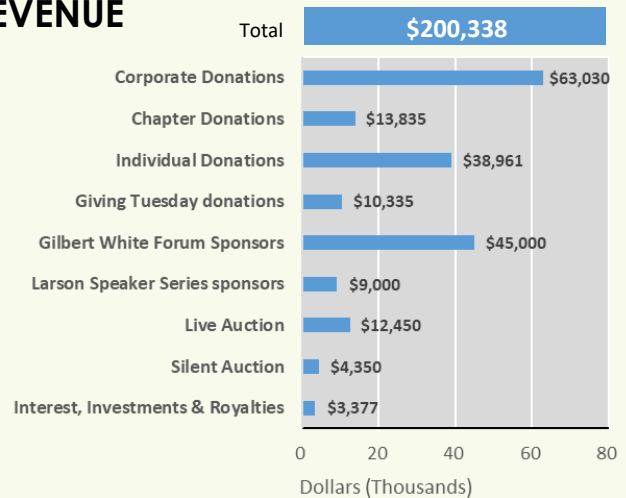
EVENUE

Total $200,338

Corporate Donations $63,030
Chapter Donations $13,835
Individual Donations $38,961
Giving Tuesday donations $10,335
Gilbert White Forum Sponsors $45,000
Larson Speaker Series sponsors $9,000
Live Auction $12,450
Silent Auction $4,350
Interest, Investments & Royalties $3,377

0 20 40 60 80
Dollars (Thousands)